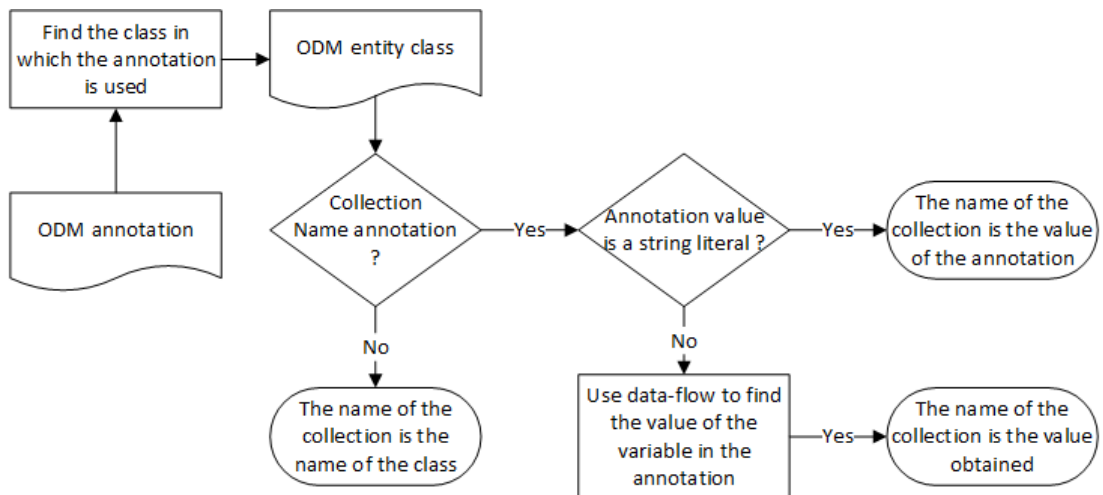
ODM annotation

Find the class in which the annotation is used

ODM entity class

Collection Name annotation ?

Yes

Annotation value is a string literal ?

Yes

The name of the collection is the value of the annotation

No

The name of the collection is the name of the class

No

Use data-flow to find the value of the variable in the annotation

Yes

The name of the collection is the value obtained